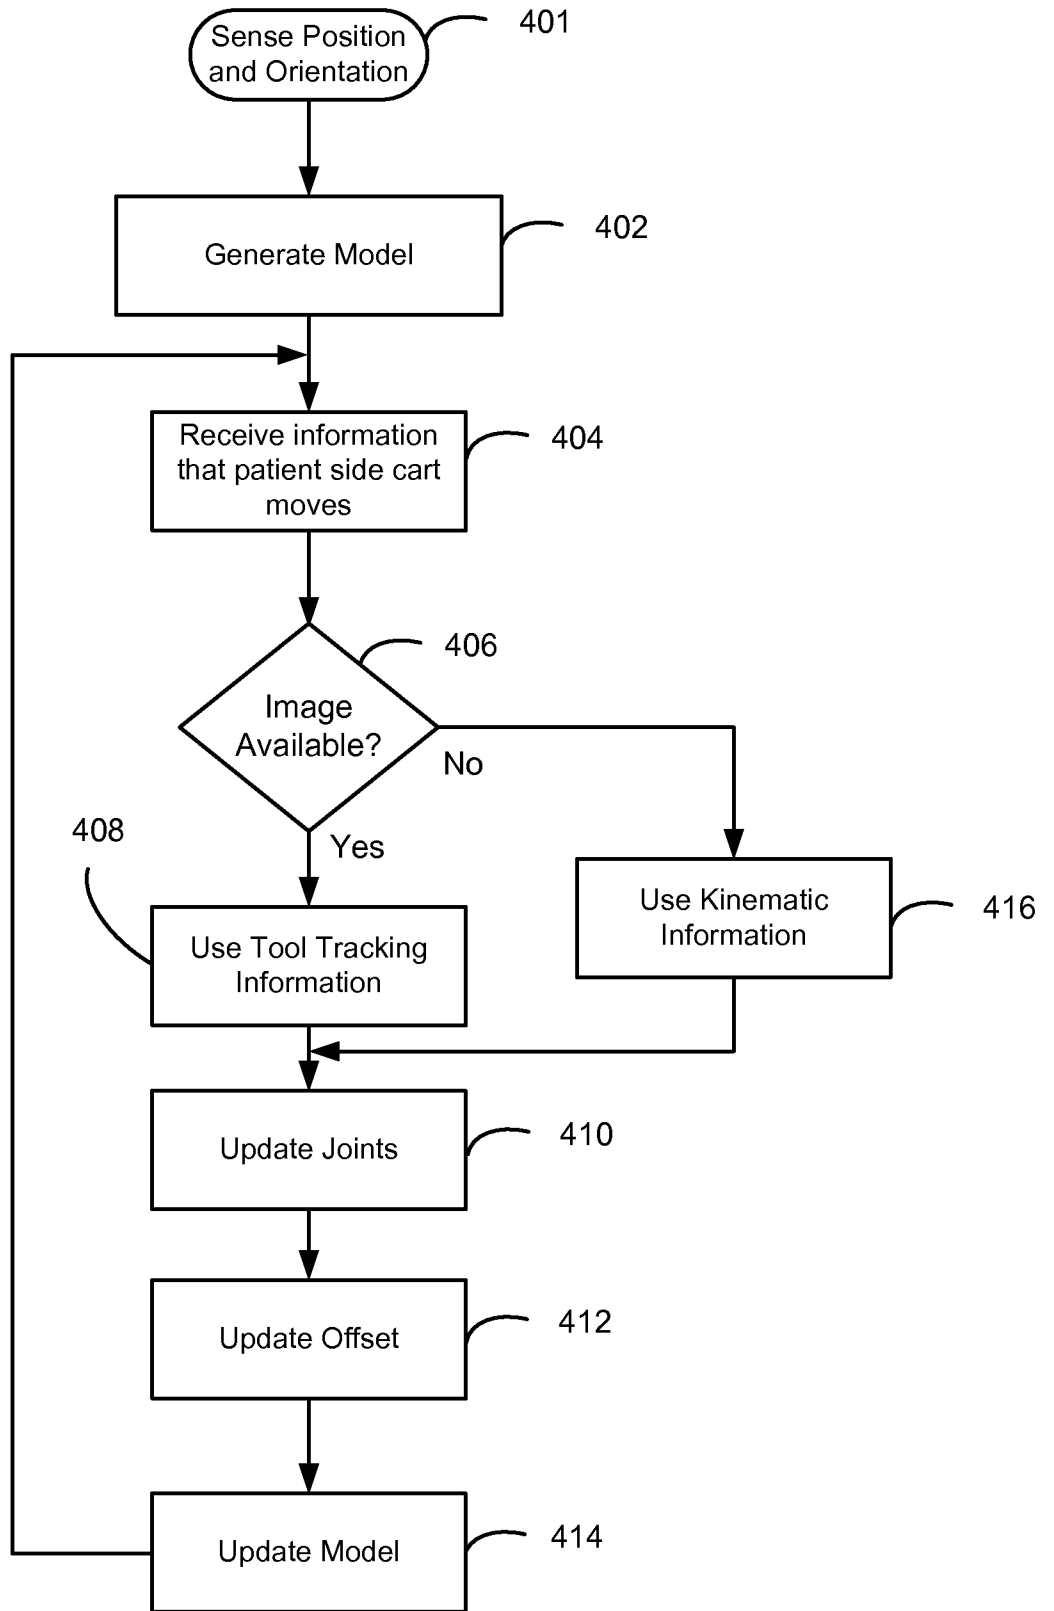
Sense Position and Orientation
401

Generate Model
402

Receive information that patient side cart moves
404

Image Available?
406

No

Yes

408

Use Tool Tracking Information

Use Kinematic Information
416

Update Joints
410

Update Offset
412

Update Model
414